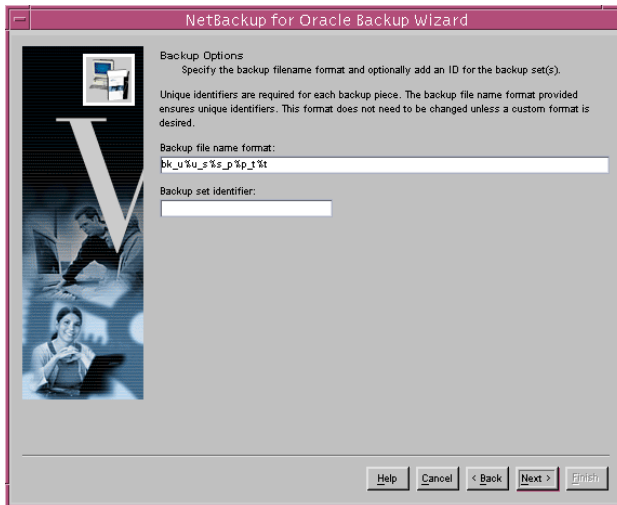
NetBackup for Oracle Backup Wizard

Backup Options
Specify the backup filename format and optionally add an ID for the backup set(s).

Unique identifiers are required for each backup piece. The backup file name format provided ensures unique identifiers. This format does not need to be changed unless a custom format is desired.

Backup file name format:
bk_u%u_s%s_p%p_t%t

Backup set identifier:

Help
Cancel
< Back
Next >
Finish